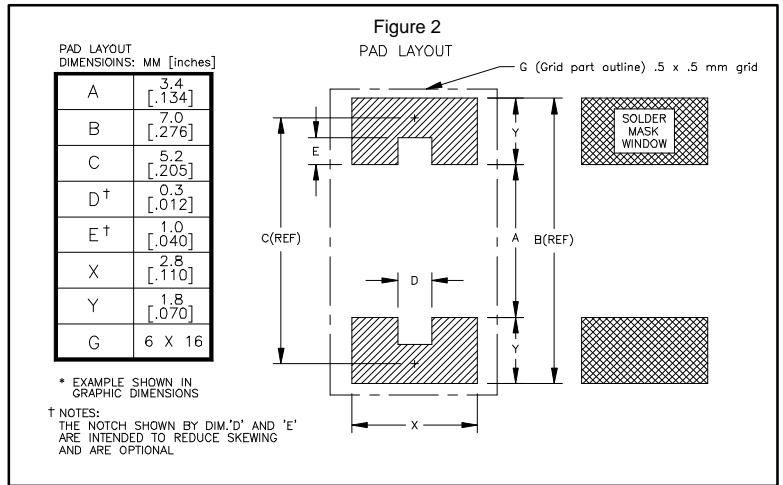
Figure 2

PAD LAYOUT

PAD LAYOUT
DIMENSIONS: MM [inches]

| | |
|---|---|
| A | 3.4 [.134] |
| B | 7.0 [.276] |
| C | 5.2 [.205] |
| D† | 0.3 [.012] |
| E† | 1.0 [.040] |
| X | 2.8 [.110] |
| Y | 1.8 [.070] |
| G | 6 X 16 |

* EXAMPLE SHOWN IN GRAPHIC DIMENSIONS

† NOTES:
THE NOTCH SHOWN BY DIM.'D' AND 'E' ARE INTENDED TO REDUCE SKEWING AND ARE OPTIONAL

G (Grid part outline) .5 x .5 mm grid

SOLDER MASK WINDOW

E

Y

C(REF)

A

B(REF)

D

Y

X